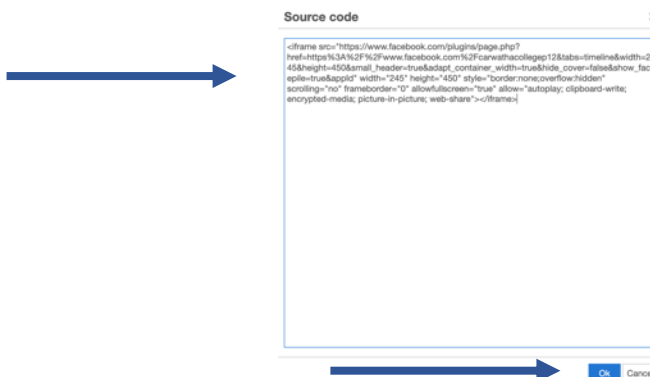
Source code

<iframe src="https://www.facebook.com/plugins/page.php?href=https%3A%2F%2Fwww.facebook.com%2Fcarwathacollegep12&tabs=timeline&width=245&height=450&small_header=true&adapt_container_width=true&hide_cover=false&show_facepile=true&appId" width="245" height="450" style="border:none;overflow:hidden" scrolling="no" frameborder="0" allowfullscreen="true" allow="autoplay; clipboard-write; encrypted-media; picture-in-picture; web-share"></iframe>

Ok Cance